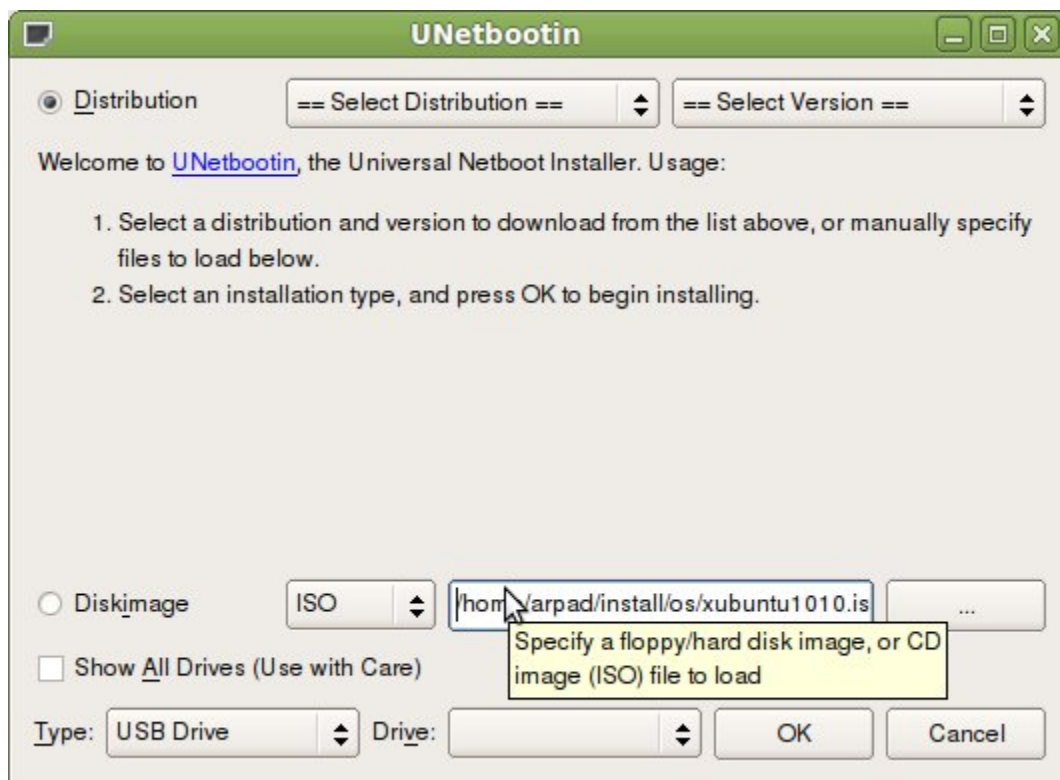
UNetbootin

Distribution == Select Distribution == == Select Version ==

Welcome to UNetbootin, the Universal Netboot Installer. Usage:

1. Select a distribution and version to download from the list above, or manually specify files to load below.
2. Select an installation type, and press OK to begin installing.

Diskimage ISO /hom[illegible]/arpad/install/os/xubuntu1010.is ...

Specify a floppy/hard disk image, or CD image (ISO) file to load

Show All Drives (Use with Care)

Type: USB Drive Drive: OK Cancel